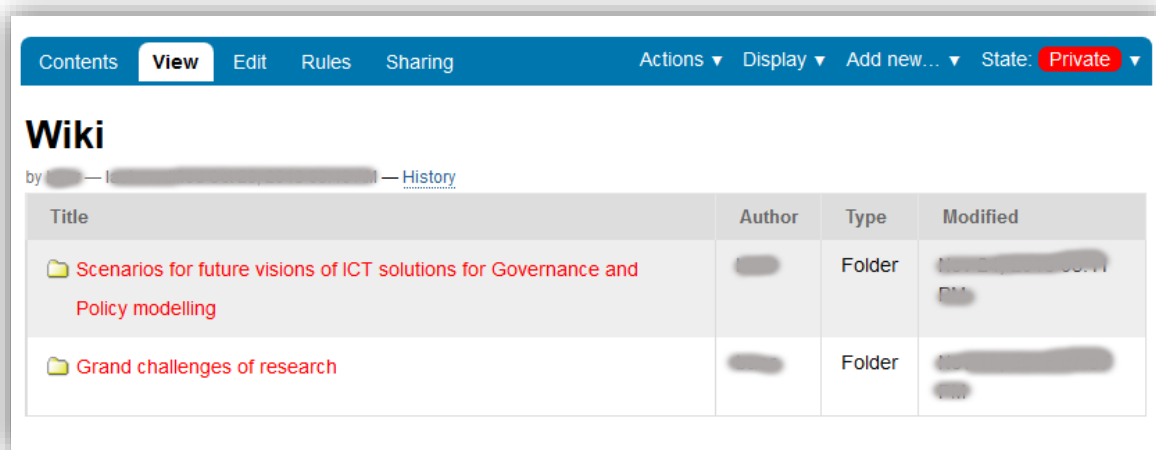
Contents View Edit Rules Sharing Actions ▼ Display ▼ Add new… ▼ State: Private ▼

# Wiki

by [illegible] — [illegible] — History

| Title | Author | Type | Modified |
|---|---|---|---|
| Scenarios for future visions of ICT solutions for Governance and Policy modelling | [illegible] | Folder | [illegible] |
| Grand challenges of research | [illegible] | Folder | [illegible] |